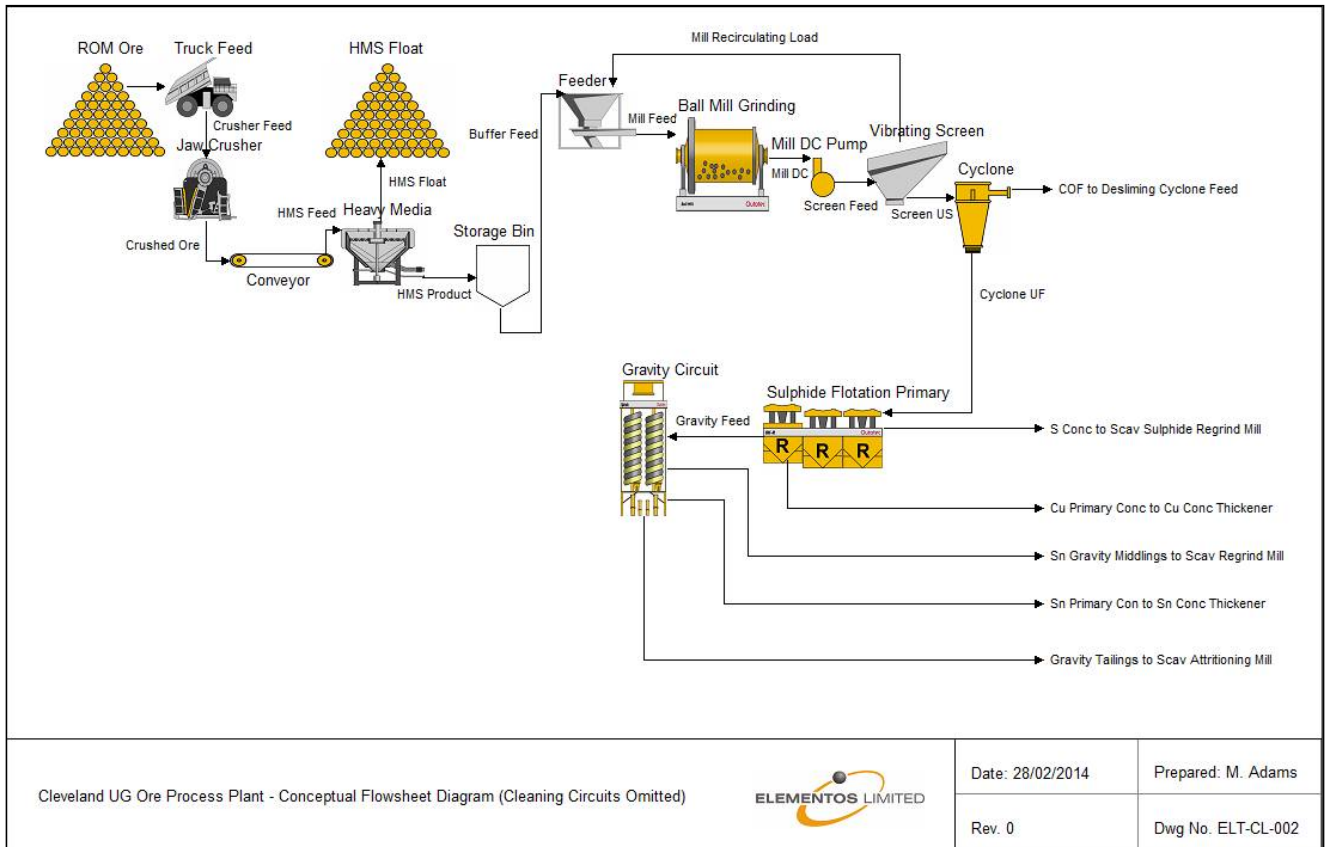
ROM Ore

Truck Feed

HMS Float

Mill Recirculating Load

Feeder

Crusher Feed

Jaw Crusher

Buffer Feed

Mill Feed

Ball Mill Grinding

Vibrating Screen

Mill DC Pump

Mill DC

Cyclone

COF to Desliming Cyclone Feed

HMS Float

HMS Feed

Heavy Media

Screen Feed

Screen US

Crushed Ore

Storage Bin

Conveyor

HMS Product

Cyclone UF

Gravity Circuit

Sulphide Flotation Primary

Gravity Feed

R

R

R

S Conc to Scav Sulphide Regrind Mill

Cu Primary Conc to Cu Conc Thickener

Sn Gravity Middlings to Scav Regrind Mill

Sn Primary Con to Sn Conc Thickener

Gravity Tailings to Scav Attritioning Mill

Cleveland UG Ore Process Plant - Conceptual Flowsheet Diagram (Cleaning Circuits Omitted)

ELEMENTOS LIMITED

Date: 28/02/2014

Prepared: M. Adams

Rev. 0

Dwg No. ELT-CL-002